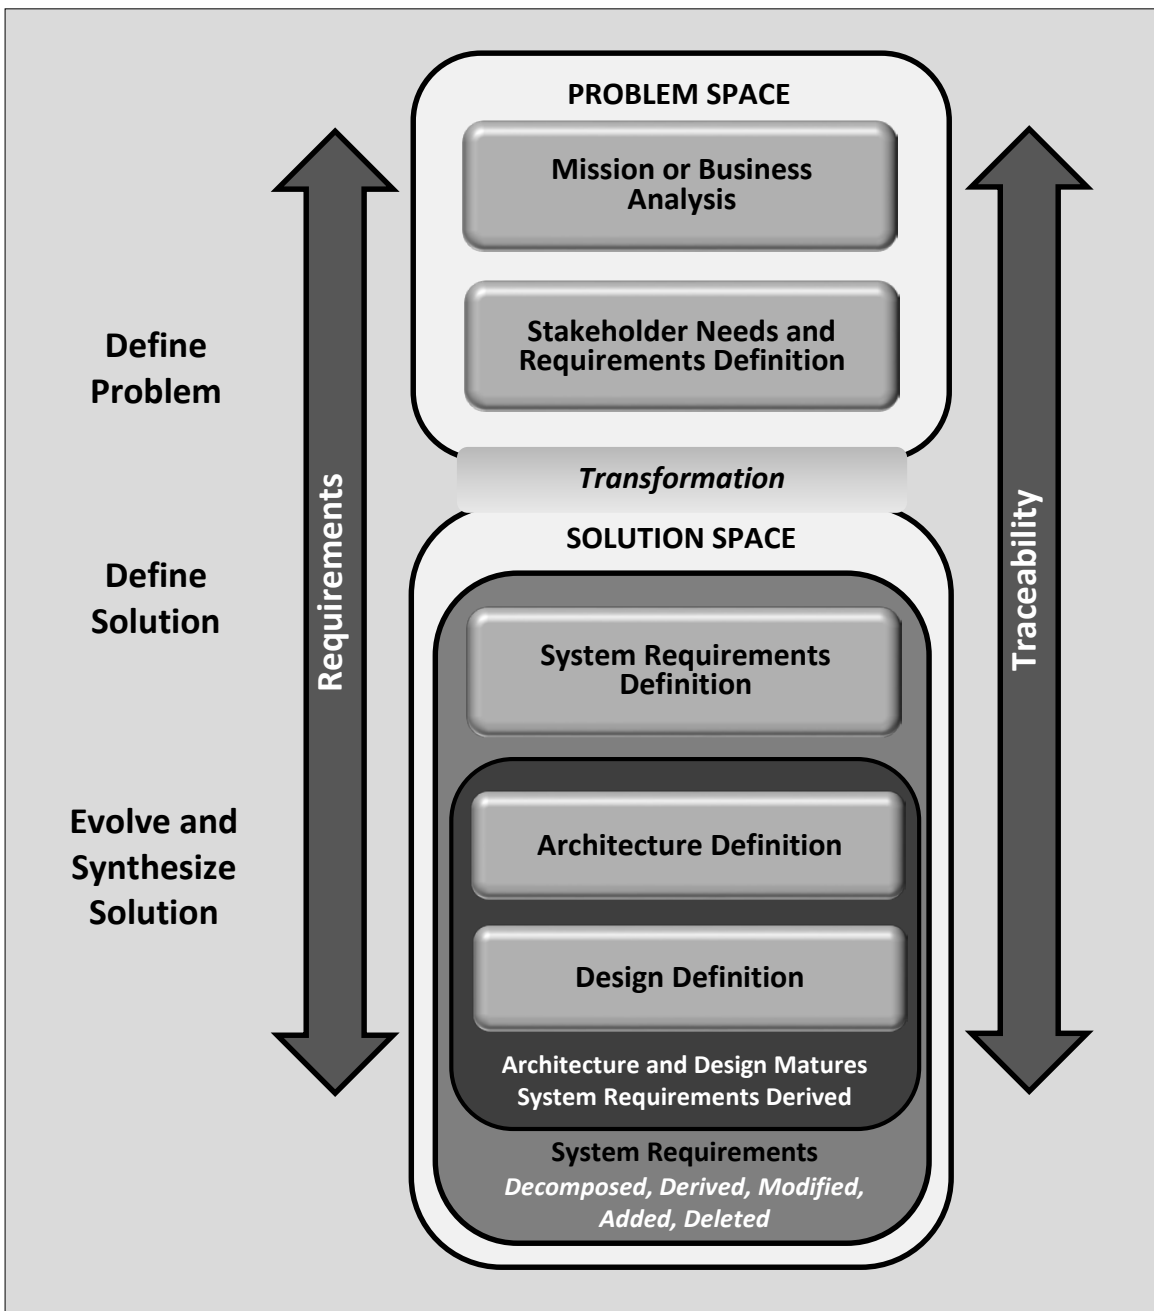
Define Problem

Define Solution

Evolve and Synthesize Solution

Requirements

PROBLEM SPACE

Mission or Business Analysis

Stakeholder Needs and Requirements Definition

*Transformation*

SOLUTION SPACE

System Requirements Definition

Architecture Definition

Design Definition

Architecture and Design Matures
System Requirements Derived

System Requirements
*Decomposed, Derived, Modified, Added, Deleted*

Traceability